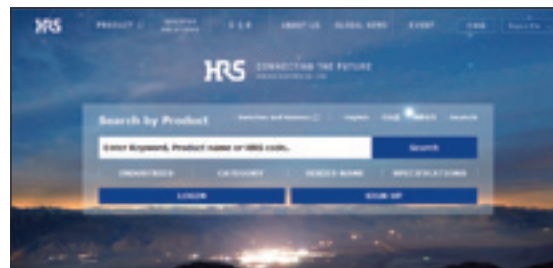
HRS PRODUCT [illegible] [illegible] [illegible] ABOUT US GLOBAL NEWS EVENT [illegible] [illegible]

HRS CONNECTING THE FUTURE

Search by Product

Enter Keyword, Product name or HRS code.

Search

INDUSTRIES CATEGORY SERIES NAME SPECIFICATIONS

LOGIN SIGN UP